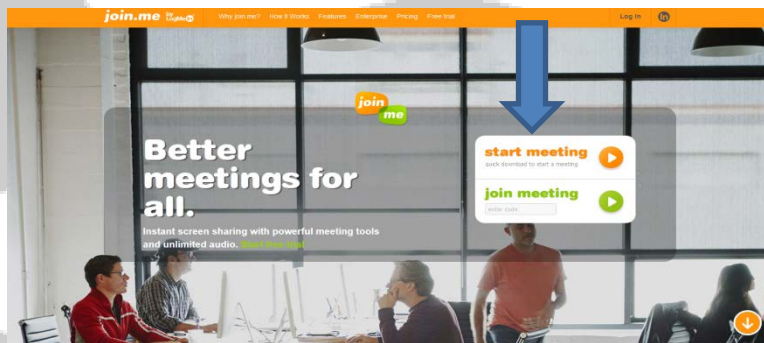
join.me by LogMeIn Why join.me? How it Works Features Enterprise Pricing Free trial Log In in

join me

Better meetings for all.

Instant screen sharing with powerful meeting tools and unlimited audio. Start free trial

start meeting
quick download to start a meeting

join meeting
enter code